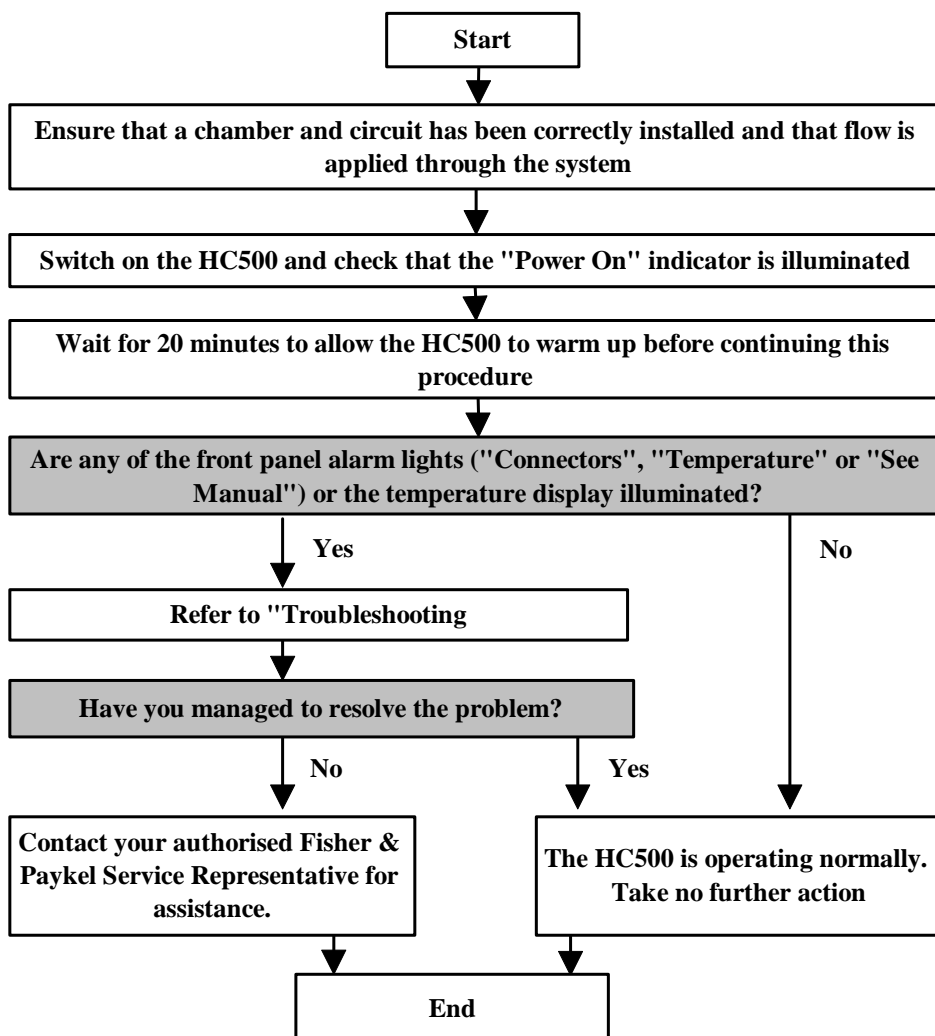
Start

Ensure that a chamber and circuit has been correctly installed and that flow is applied through the system

Switch on the HC500 and check that the "Power On" indicator is illuminated

Wait for 20 minutes to allow the HC500 to warm up before continuing this procedure

Are any of the front panel alarm lights ("Connectors", "Temperature" or "See Manual") or the temperature display illuminated?

Yes

No

Refer to "Troubleshooting

Have you managed to resolve the problem?

No

Yes

Contact your authorised Fisher & Paykel Service Representative for assistance.

The HC500 is operating normally. Take no further action

End